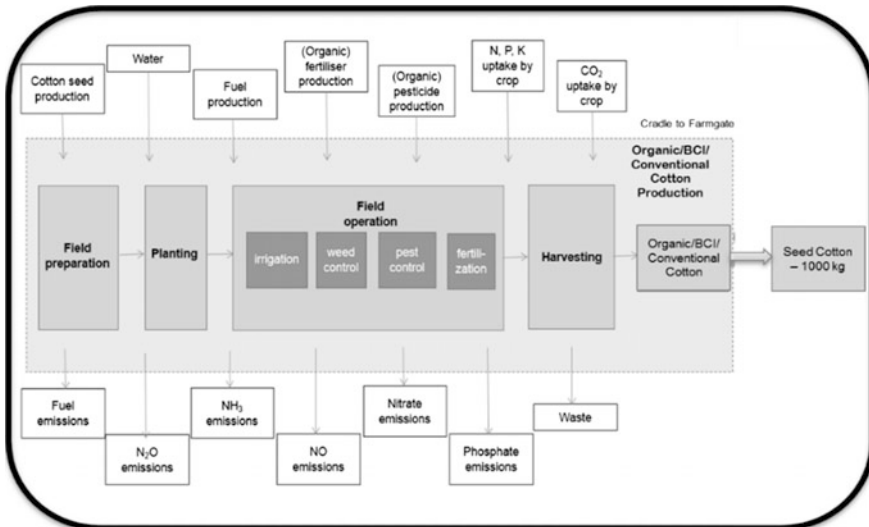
Cotton seed production

Water

Fuel production

(Organic) fertiliser production

(Organic) pesticide production

N, P, K uptake by crop

$CO_2$ uptake by crop

Cradle to Farmgate

Organic/BCI/ Conventional Cotton Production

Field preparation

Planting

Field operation

irrigation

weed control

pest control

fertilization

Harvesting

Organic/BCI/ Conventional Cotton

Seed Cotton – 1000 kg

Fuel emissions

$N_2O$ emissions

$NH_3$ emissions

NO emissions

Nitrate emissions

Phosphate emissions

Waste